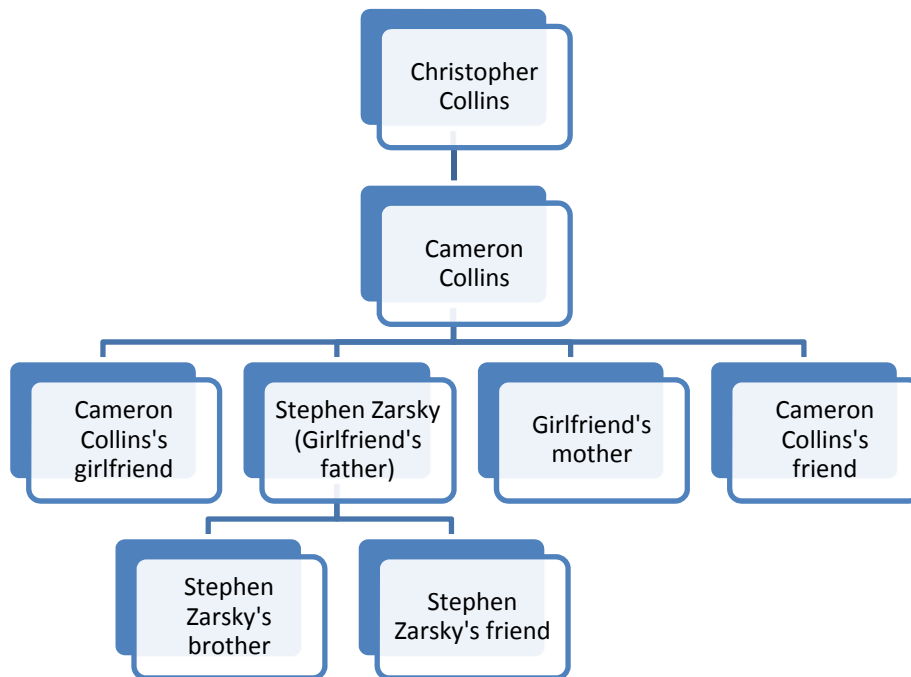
Christopher Collins

Cameron Collins

Cameron Collins's girlfriend

Stephen Zarsky (Girlfriend's father)

Girlfriend's mother

Cameron Collins's friend

Stephen Zarsky's brother

Stephen Zarsky's friend